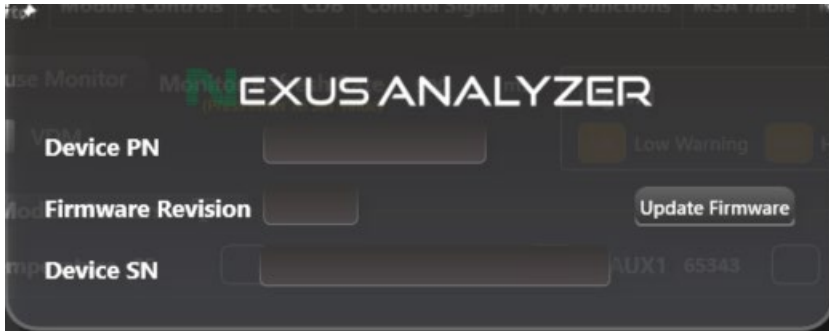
itor Module Controls FEC CDB Control Signal R/W Functions MSA Table

use Monitor Monit

NEXUS ANALYZER

VDM

Low Warning H

Device PN

Mod

Firmware Revision

Update Firmware

mp

Device SN

AUX1 65343